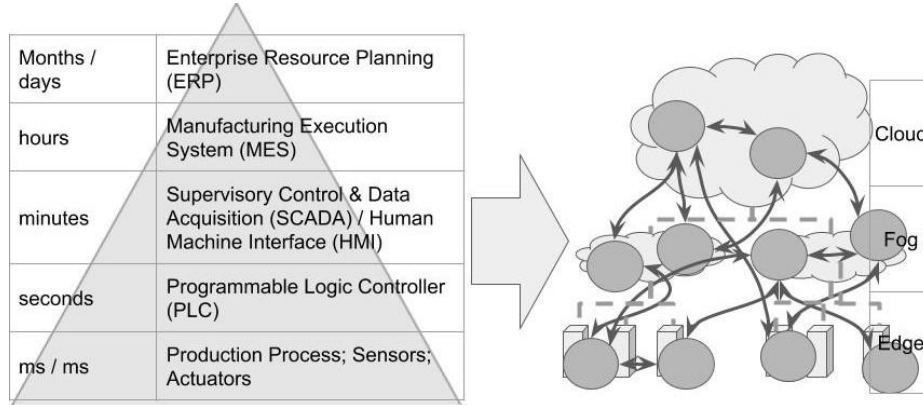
| | |
|---|---|
| Months / days | Enterprise Resource Planning (ERP) |
| hours | Manufacturing Execution System (MES) |
| minutes | Supervisory Control & Data Acquisition (SCADA) / Human Machine Interface (HMI) |
| seconds | Programmable Logic Controller (PLC) |
| ms / ms | Production Process; Sensors; Actuators |

Cloud

Fog

Edge